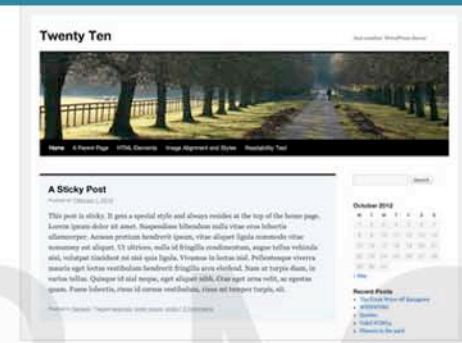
Twenty Ten

Just another WordPress theme

Home A Parent Page HTML Elements Image Alignment and Styles Readability Test

A Sticky Post

Posted on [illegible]

This post is sticky. It gets a special style and always resides at the top of the home page. Lorem ipsum dolor sit amet. Suspendisse bibendum nulla vitae eros lobortis ullamcorper. Aenean pretium hendrerit ipsum, vitae aliquet ligula commodo vitae nonummy sit aliquet. Ut ultrices, nulla id fringilla condimentum, augue tellus vehicula nisl, volutpat tincidunt mi nisi quis ligula. Vivamus in lectus nisl. Pellentesque viverra mauris eget lectus vestibulum hendrerit fringilla arcu eleifend. Nam at turpis diam, in varius tellus. Quisque id nisl neque, eget aliquet nibh. Cras eget urna velit, ac egestas quam. Fusce lobortis, risus id cursus vestibulum, risus mi tempor turpis, sit.

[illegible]

Search

October 2012

| M | T | W | T | F | S | S |
|---|---|---|---|---|---|---|
| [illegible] | | | | | | |

« May

Recent Posts

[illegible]